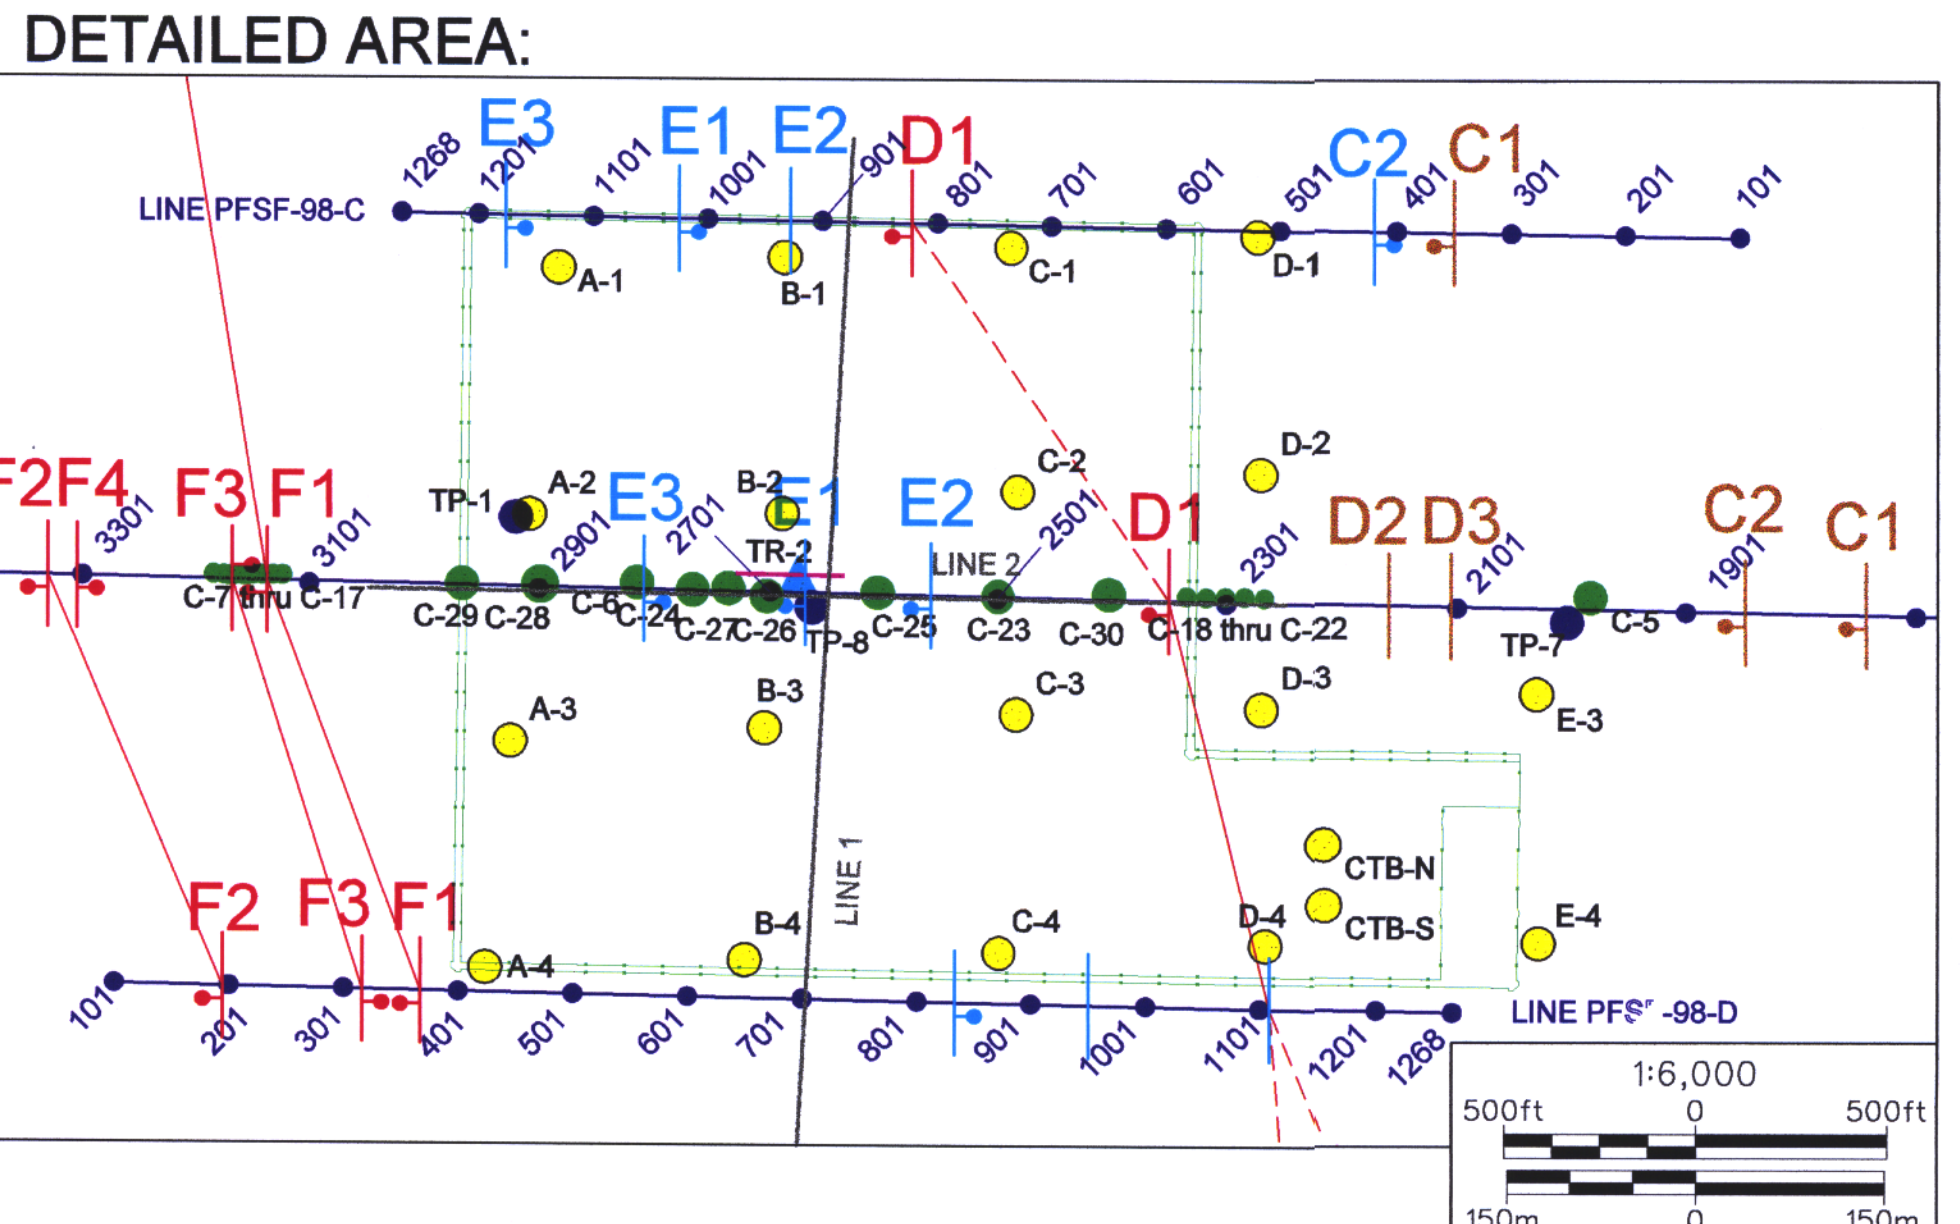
DETAILED AREA:

LINE PFSF-98-C
1268
1201
E3
1101
E1
1001
E2
901
D1
801
701
601
501
C2
401
C1
301
201
101
A-1
B-1
C-1
D-1

F2
F4
3301
F3
F1
3101
TP-1
A-2
E3
2901
2701
B-2
E1
E2
C-2
2501
D1
D-2
2301
D2
D3
2101
C2
1901
C1
TR-2
LINE 2
C-7 thru C-17
C-29
C-28
C-6
C-24
C-27
C-26
TP-8
C-25
C-23
C-30
C-18 thru C-22
TP-7
C-5
A-3
B-3
C-3
D-3
E-3
LINE 1
CTB-N
CTB-S
F2
F3
F1
B-4
C-4
D-4
E-4
A-4
LINE PFS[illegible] -98-D
101
201
301
401
501
601
701
801
901
1001
1101
1201
1268

1:6,000
500ft
0
500ft
150m
0
150m